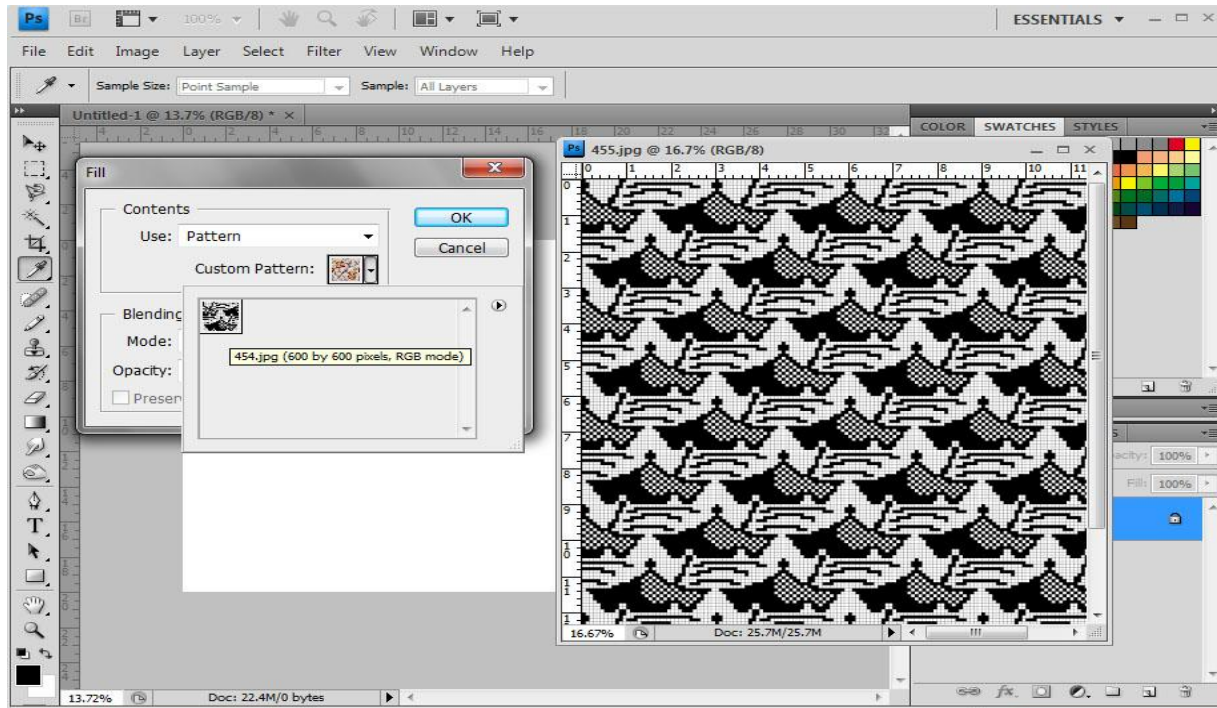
Ps Br 100% ESSENTIALS

File Edit Image Layer Select Filter View Window Help

Sample Size: Point Sample Sample: All Layers

Untitled-1 @ 13.7% (RGB/8) * ×

Fill

Contents

Use: Pattern

Custom Pattern:

OK

Cancel

Blending

Mode:

Opacity:

Preser

454.jpg (600 by 600 pixels, RGB mode)

455.jpg @ 16.7% (RGB/8)

COLOR SWATCHES STYLES

acity: 100%

Fill: 100%

16.67% Doc: 25.7M/25.7M

13.72% Doc: 22.4M/0 bytes